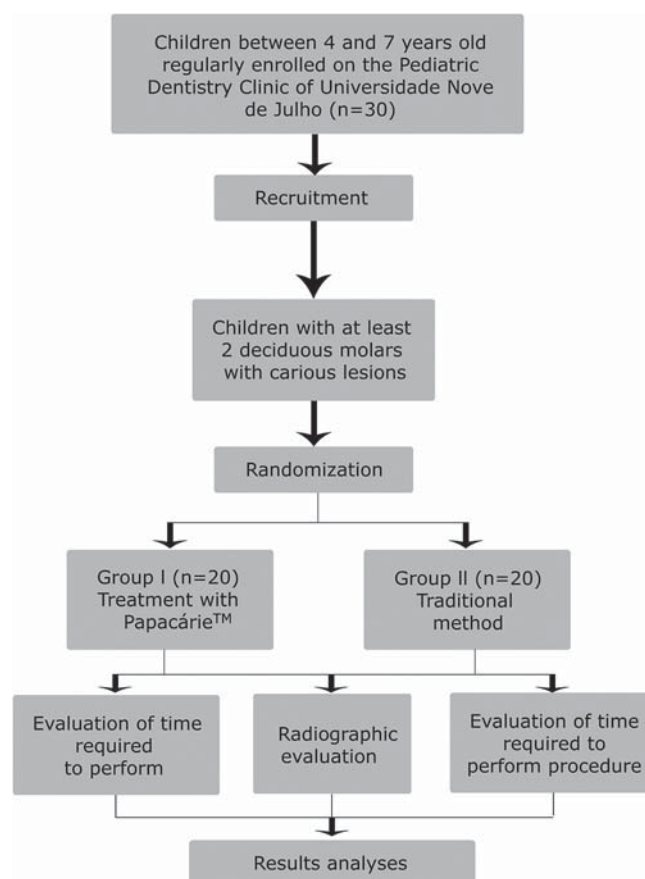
Children between 4 and 7 years old regularly enrolled on the Pediatric Dentistry Clinic of Universidade Nove de Julho (n=30)

Recruitment

Children with at least 2 deciduous molars with carious lesions

Randomization

Group I (n=20) Treatment with Papacárie$^{TM}$

Group II (n=20) Traditional method

Evaluation of time required to perform

Radiographic evaluation

Evaluation of time required to perform procedure

Results analyses